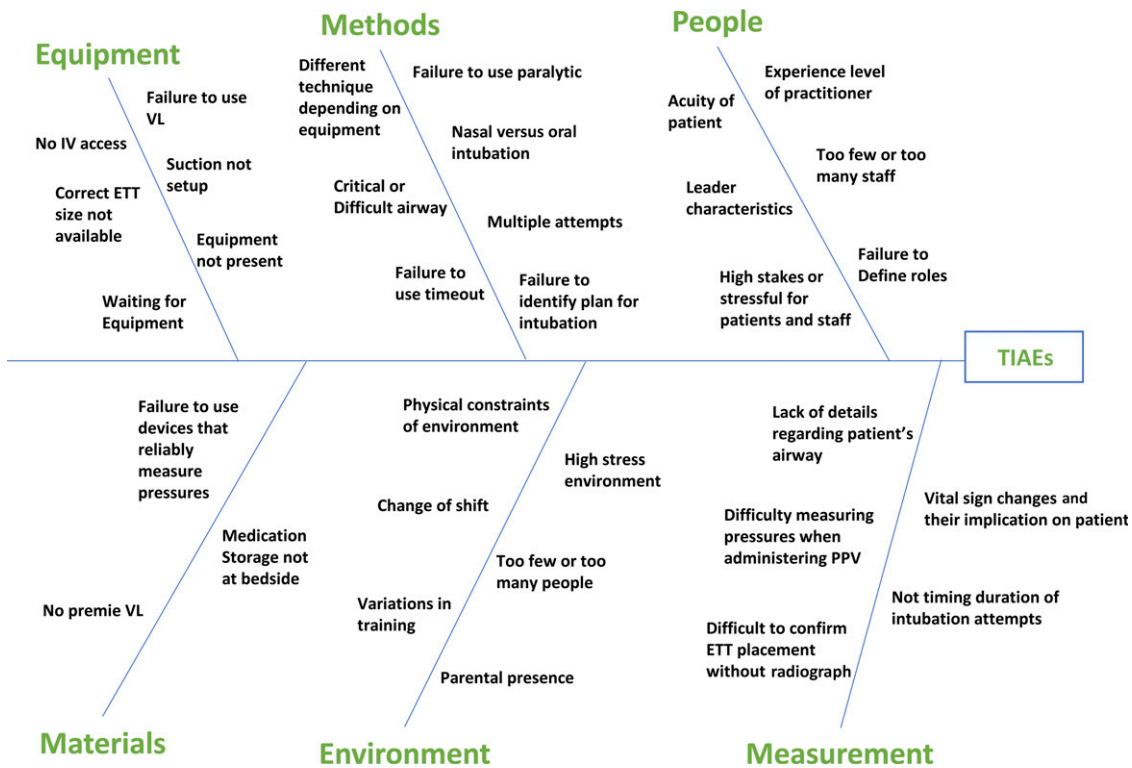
Equipment

Failure to use VL

No IV access

Suction not setup

Correct ETT size not available

Equipment not present

Waiting for Equipment

Methods

Different technique depending on equipment

Failure to use paralytic

Nasal versus oral intubation

Critical or Difficult airway

Multiple attempts

Failure to use timeout

Failure to identify plan for intubation

People

Acuity of patient

Experience level of practitioner

Too few or too many staff

Leader characteristics

Failure to Define roles

High stakes or stressful for patients and staff

TIAEs

Materials

Failure to use devices that reliably measure pressures

Medication Storage not at bedside

No premie VL

Environment

Physical constraints of environment

High stress environment

Change of shift

Too few or too many people

Variations in training

Parental presence

Measurement

Lack of details regarding patient's airway

Vital sign changes and their implication on patient

Difficulty measuring pressures when administering PPV

Not timing duration of intubation attempts

Difficult to confirm ETT placement without radiograph